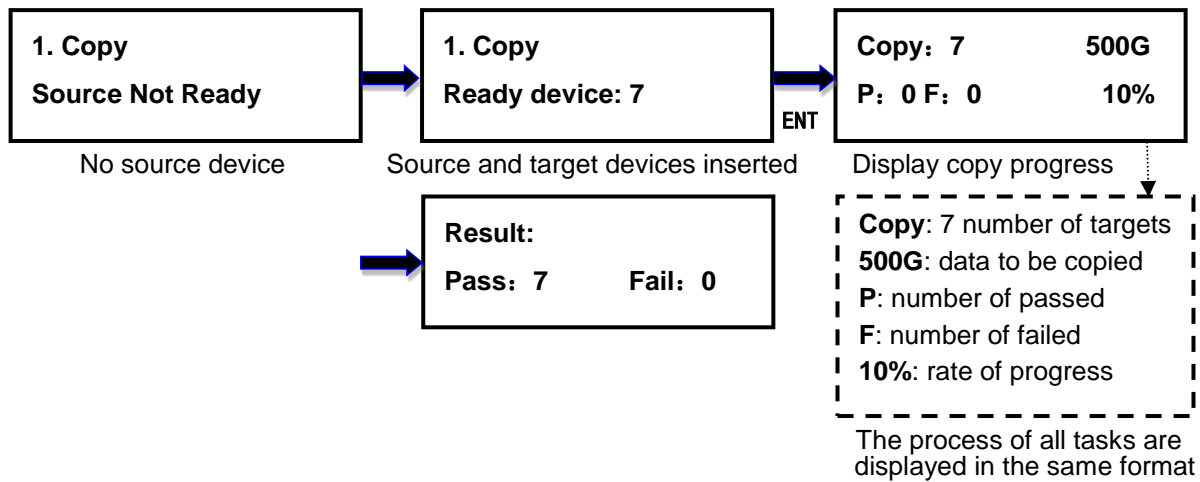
1. Copy
Source Not Ready

No source device

1. Copy
Ready device: 7

Source and target devices inserted

ENT

Copy：7 500G
P：0 F：0 10%

Display copy progress

Copy: 7 number of targets
500G: data to be copied
P: number of passed
F: number of failed
10%: rate of progress

The process of all tasks are displayed in the same format

Result:
Pass：7 Fail：0